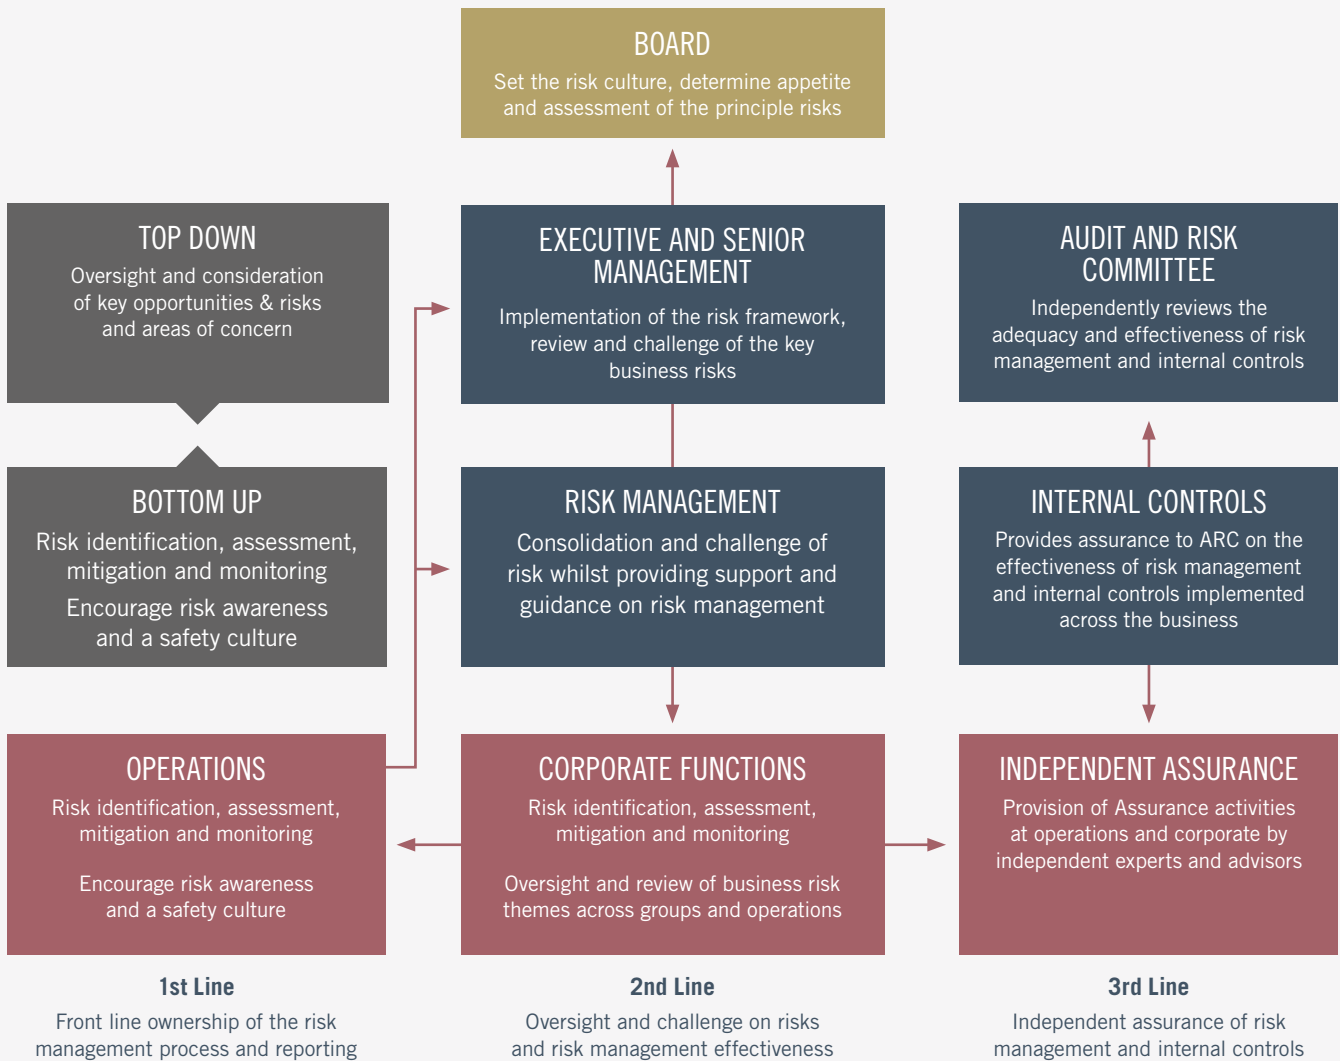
BOARD
Set the risk culture, determine appetite and assessment of the principle risks

TOP DOWN
Oversight and consideration of key opportunities & risks and areas of concern

EXECUTIVE AND SENIOR MANAGEMENT
Implementation of the risk framework, review and challenge of the key business risks

AUDIT AND RISK COMMITTEE
Independently reviews the adequacy and effectiveness of risk management and internal controls

BOTTOM UP
Risk identification, assessment, mitigation and monitoring
Encourage risk awareness and a safety culture

RISK MANAGEMENT
Consolidation and challenge of risk whilst providing support and guidance on risk management

INTERNAL CONTROLS
Provides assurance to ARC on the effectiveness of risk management and internal controls implemented across the business

OPERATIONS
Risk identification, assessment, mitigation and monitoring

Encourage risk awareness and a safety culture

CORPORATE FUNCTIONS
Risk identification, assessment, mitigation and monitoring

Oversight and review of business risk themes across groups and operations

INDEPENDENT ASSURANCE
Provision of Assurance activities at operations and corporate by independent experts and advisors

1st Line
Front line ownership of the risk management process and reporting

2nd Line
Oversight and challenge on risks and risk management effectiveness

3rd Line
Independent assurance of risk management and internal controls